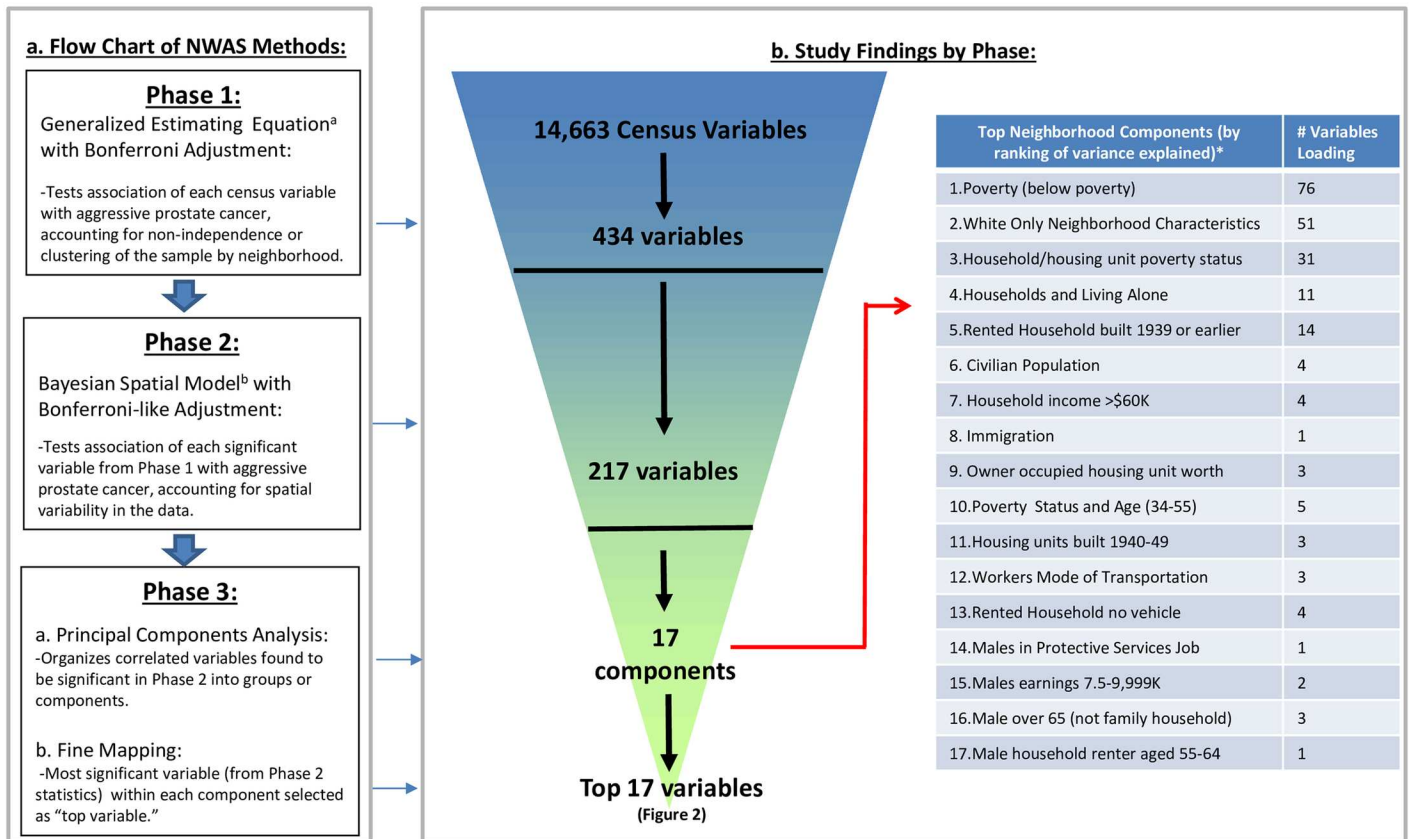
a. Flow Chart of NWAS Methods:

Phase 1:
Generalized Estimating Equation$^a$ with Bonferroni Adjustment:

-Tests association of each census variable with aggressive prostate cancer, accounting for non-independence or clustering of the sample by neighborhood.

Phase 2:
Bayesian Spatial Model$^b$ with Bonferroni-like Adjustment:

-Tests association of each significant variable from Phase 1 with aggressive prostate cancer, accounting for spatial variability in the data.

Phase 3:

a. Principal Components Analysis:
-Organizes correlated variables found to be significant in Phase 2 into groups or components.

b. Fine Mapping:
-Most significant variable (from Phase 2 statistics) within each component selected as "top variable."

b. Study Findings by Phase:

14,663 Census Variables

434 variables

217 variables

17 components

Top 17 variables
(Figure 2)

| Top Neighborhood Components (by ranking of variance explained)* | # Variables Loading |
|---|---|
| 1.Poverty (below poverty) | 76 |
| 2.White Only Neighborhood Characteristics | 51 |
| 3.Household/housing unit poverty status | 31 |
| 4.Households and Living Alone | 11 |
| 5.Rented Household built 1939 or earlier | 14 |
| 6. Civilian Population | 4 |
| 7. Household income >\$60K | 4 |
| 8. Immigration | 1 |
| 9. Owner occupied housing unit worth | 3 |
| 10.Poverty Status and Age (34-55) | 5 |
| 11.Housing units built 1940-49 | 3 |
| 12.Workers Mode of Transportation | 3 |
| 13.Rented Household no vehicle | 4 |
| 14.Males in Protective Services Job | 1 |
| 15.Males earnings 7.5-9,999K | 2 |
| 16.Male over 65 (not family household) | 3 |
| 17.Male household renter aged 55-64 | 1 |